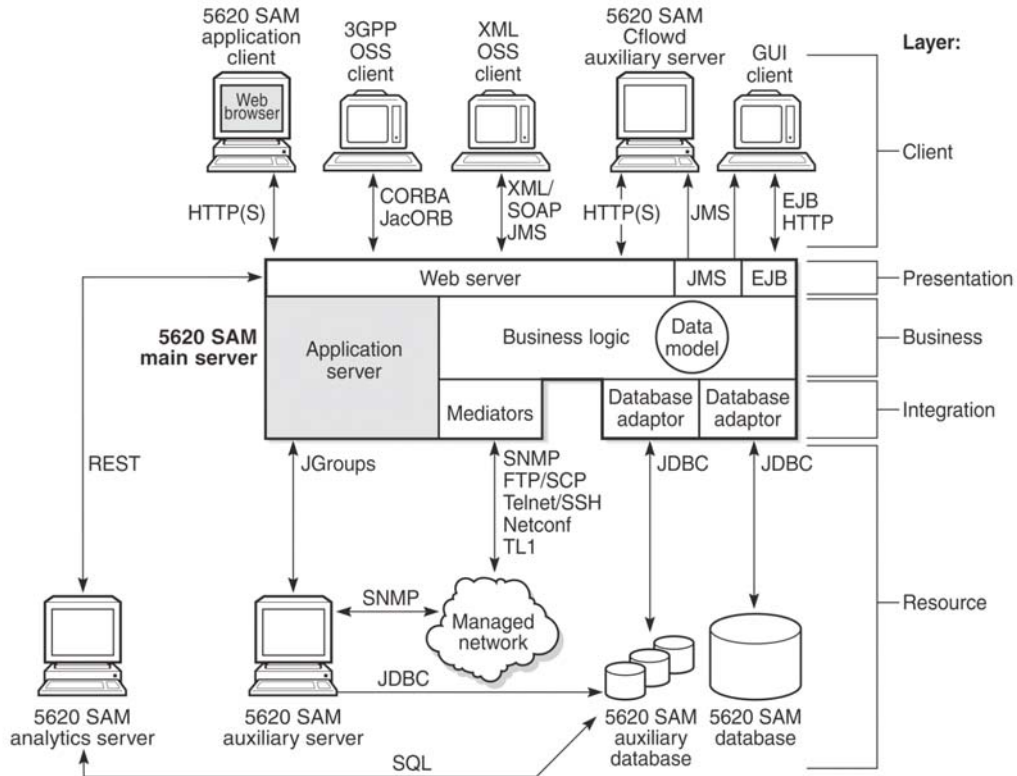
5620 SAM application client

Web browser

3GPP OSS client

XML OSS client

5620 SAM Cflowd auxiliary server

GUI client

Layer:

Client

HTTP(S)

CORBA JacORB

XML/ SOAP JMS

HTTP(S)

JMS

EJB HTTP

Web server

JMS

EJB

Presentation

5620 SAM main server

Application server

Business logic

Data model

Business

Mediators

Database adaptor

Database adaptor

Integration

REST

JGroups

SNMP FTP/SCP Telnet/SSH Netconf TL1

JDBC

JDBC

SNMP

Managed network

Resource

JDBC

5620 SAM analytics server

5620 SAM auxiliary server

5620 SAM auxiliary database

5620 SAM database

SQL